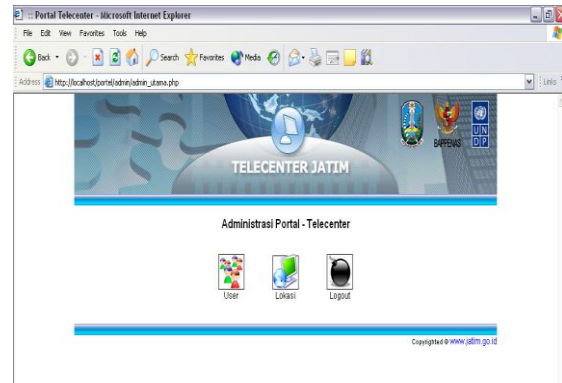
:: Portal Telecenter - Microsoft Internet Explorer

File Edit View Favorites Tools Help

Back Search Favorites Media

Address http://localhost/portel/admin/admin_utama.php

Links

TELECENTER JATIM

BAPPENAS

U N D P

Administrasi Portal - Telecenter

User Lokasi Logout

Copyrighted © www.jatim.go.id